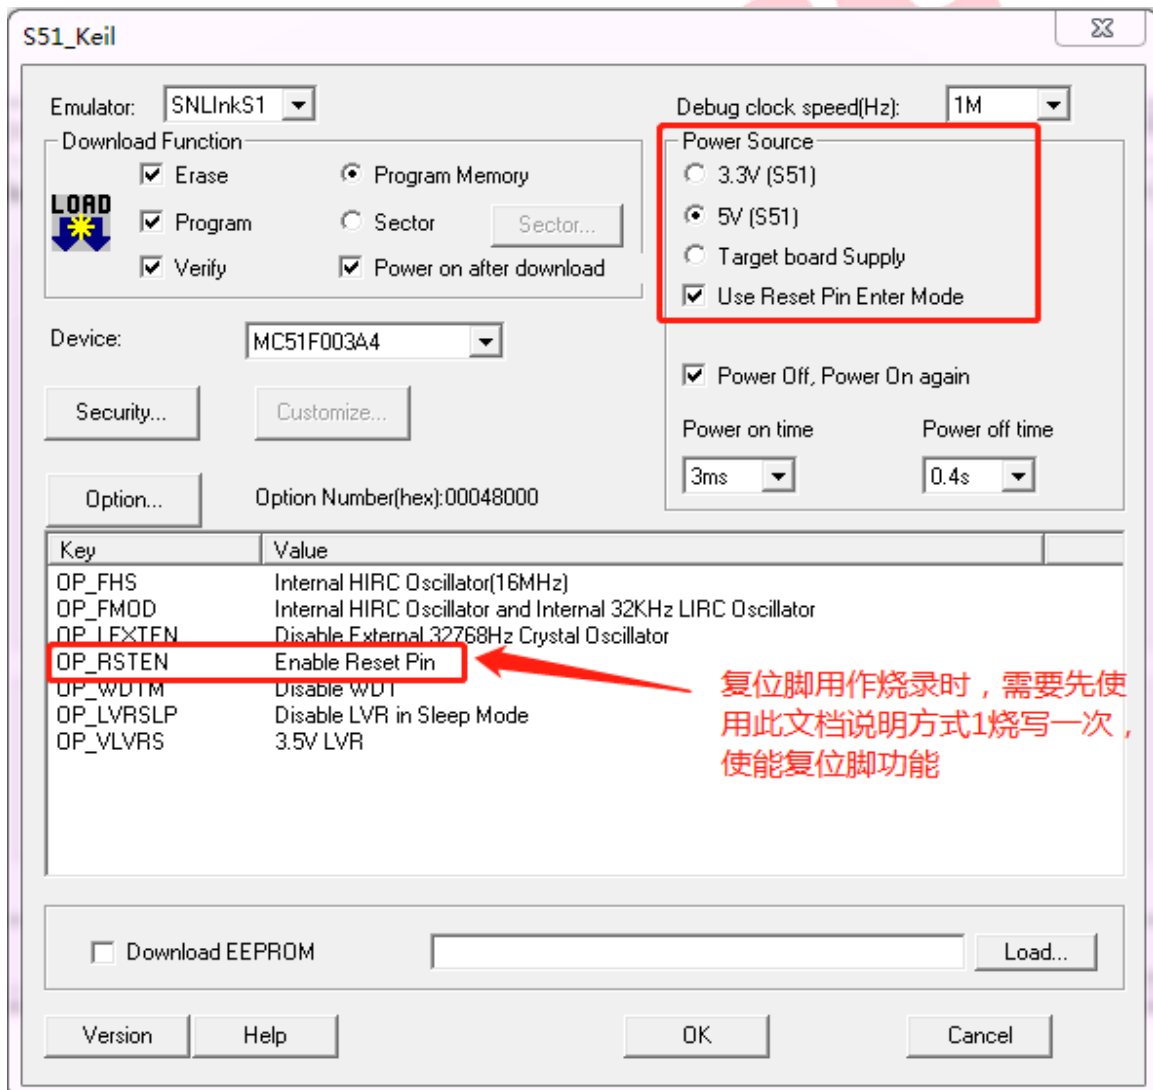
S51_Keil

Emulator: SNLInkS1

Debug clock speed(Hz): 1M

Download Function

LOAD

Erase

Program Memory

Program

Sector

Sector...

Verify

Power on after download

Power Source

3.3V (S51)

5V (S51)

Target board Supply

Use Reset Pin Enter Mode

Device: MC51F003A4

Security...

Customize...

Power Off, Power On again

Power on time

Power off time

3ms

0.4s

Option...

Option Number(hex):00048000

| Key | Value |
|---|---|
| OP_FHS | Internal HIRC Oscillator(16MHz) |
| OP_FMOD | Internal HIRC Oscillator and Internal 32KHz LIRC Oscillator |
| OP_LFXTEN | Disable External 32768Hz Crystal Oscillator |
| OP_RSTEN | Enable Reset Pin |
| OP_WDTM | Disable WDT |
| OP_LVRSLP | Disable LVR in Sleep Mode |
| OP_VLVRS | 3.5V LVR |

复位脚用作烧录时，需要先使用此文档说明方式1烧写一次，使能复位脚功能

Download EEPROM

Load...

Version

Help

OK

Cancel